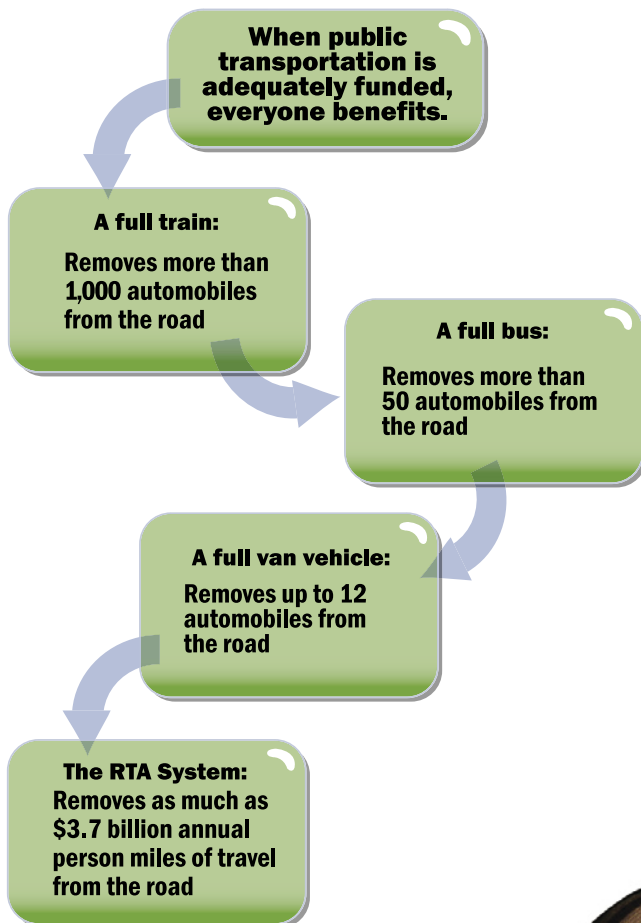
When public transportation is adequately funded, everyone benefits.

A full train:

Removes more than 1,000 automobiles from the road

A full bus:

Removes more than 50 automobiles from the road

A full van vehicle:

Removes up to 12 automobiles from the road

The RTA System:

Removes as much as \$3.7 billion annual person miles of travel from the road